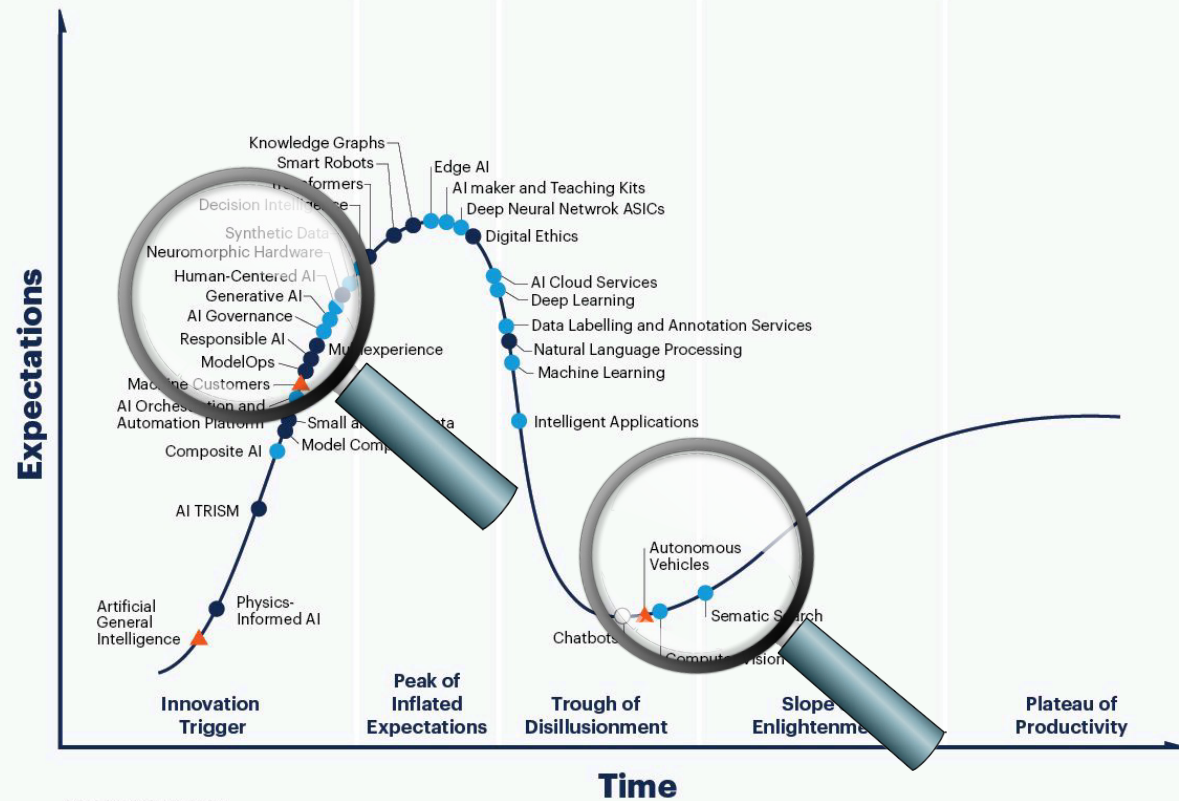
Expectations

Knowledge Graphs
Smart Robots
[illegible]formers
Decision Intelli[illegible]
Synthetic Data
Neuromorphic Hardware
Human-Centered AI
Generative AI
AI Governance
Responsible AI
ModelOps
Machine Customers
AI Orches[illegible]ion and Automation Platform
Composite AI
AI TRISM
Artificial General Intelligence
Physics-Informed AI
Mu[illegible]experience
Small a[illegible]ta
Model Comp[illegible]
Edge AI
AI maker and Teaching Kits
Deep Neural Netwrok ASICs
Digital Ethics
AI Cloud Services
Deep Learning
Data Labelling and Annotation Services
Natural Language Processing
Machine Learning
Intelligent Applications
Autonomous Vehicles
Chatbots
Comput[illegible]vision
Sematic S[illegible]rch

Innovation Trigger
Peak of Inflated Expectations
Trough of Disillusionment
Slope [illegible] Enlightenm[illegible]
Plateau of Productivity

Time